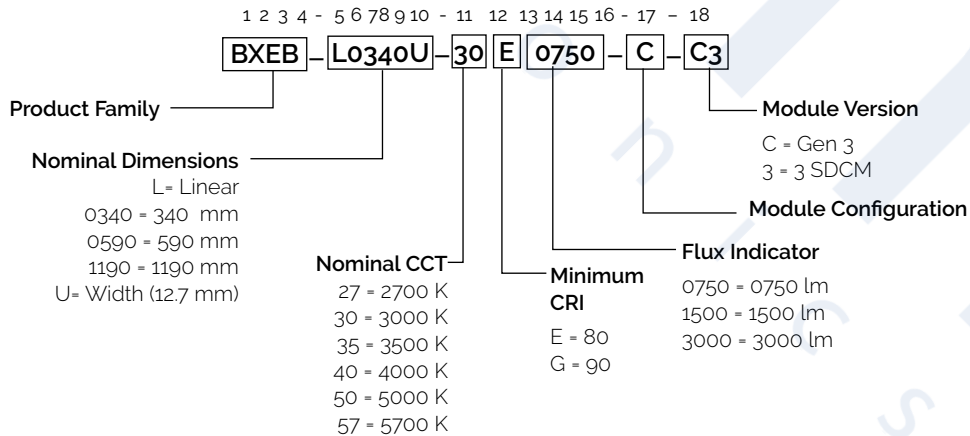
1 2 3 4 - 5 6 7 8 9 10 - 11 12 13 14 15 16 - 17 - 18

BXEB – L0340U – 30 E 0750 – C – C3

Product Family

Nominal Dimensions
L= Linear
0340 = 340 mm
0590 = 590 mm
1190 = 1190 mm
U= Width (12.7 mm)

Nominal CCT
27 = 2700 K
30 = 3000 K
35 = 3500 K
40 = 4000 K
50 = 5000 K
57 = 5700 K

Minimum CRI
E = 80
G = 90

Flux Indicator
0750 = 0750 lm
1500 = 1500 lm
3000 = 3000 lm

Module Configuration

Module Version
C = Gen 3
3 = 3 SDCM